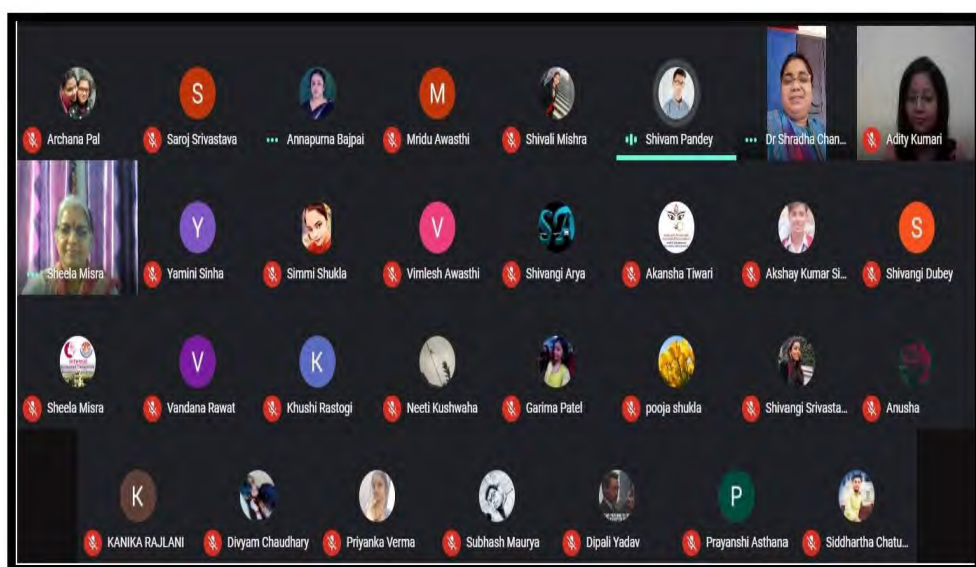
Archana Pal
S
Saroj Srivastava
Annapurna Bajpai
M
Mridu Awasthi
Shivali Mishra
Shivam Pandey
Dr Shradha Chan...
Adity Kumari

Sheela Misra
Y
Yamini Sinha
Simmi Shukla
V
Vimlesh Awasthi
Shivangi Arya
Akansha Tiwari
Akshay Kumar Si...
S
Shivangi Dubey

Sheela Misra
V
Vandana Rawat
K
Khushi Rastogi
Neeti Kushwaha
Garima Patel
pooja shukla
Shivangi Srivasta...
Anusha

K
KANIKA RAJLANI
Divyam Chaudhary
Priyanka Verma
Subhash Maurya
Dipali Yadav
P
Prayanshi Asthana
Siddhartha Chatu...